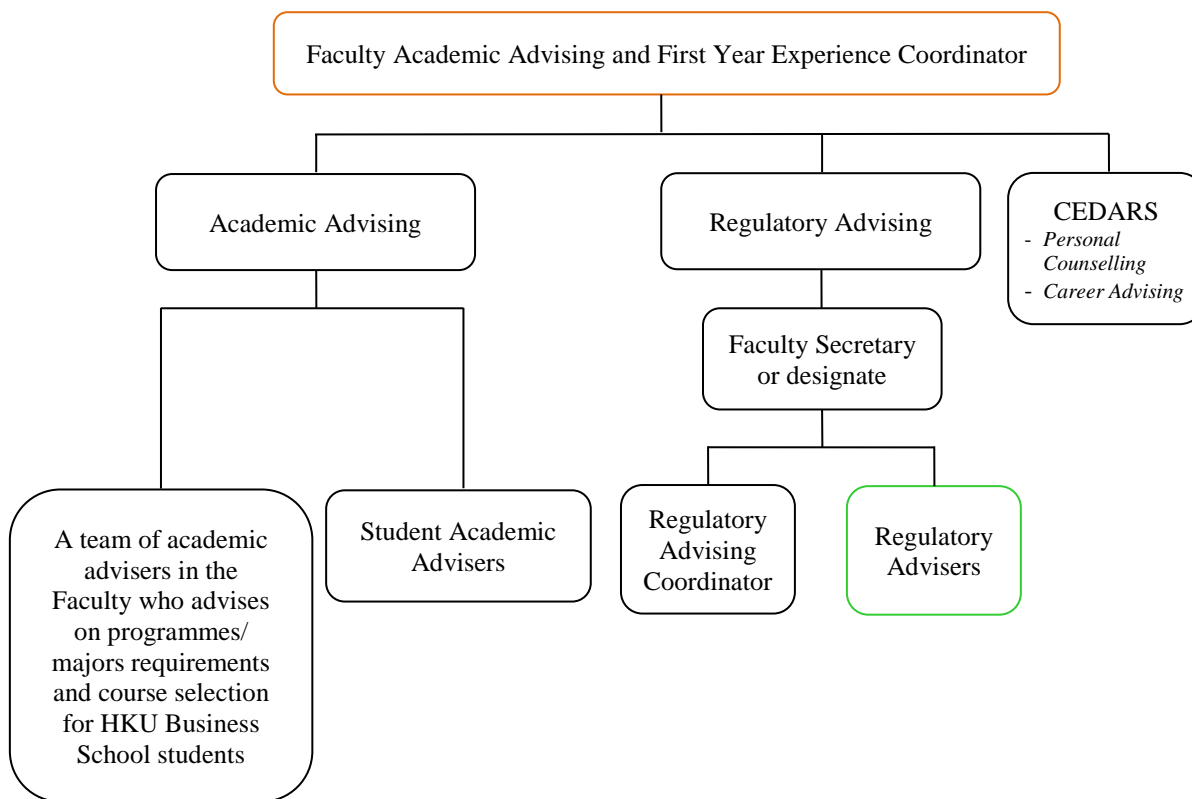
Faculty Academic Advising and First Year Experience Coordinator

Academic Advising

Regulatory Advising

CEDARS
- Personal Counselling
- Career Advising

Faculty Secretary or designate

A team of academic advisers in the Faculty who advises on programmes/ majors requirements and course selection for HKU Business School students

Student Academic Advisers

Regulatory Advising Coordinator

Regulatory Advisers